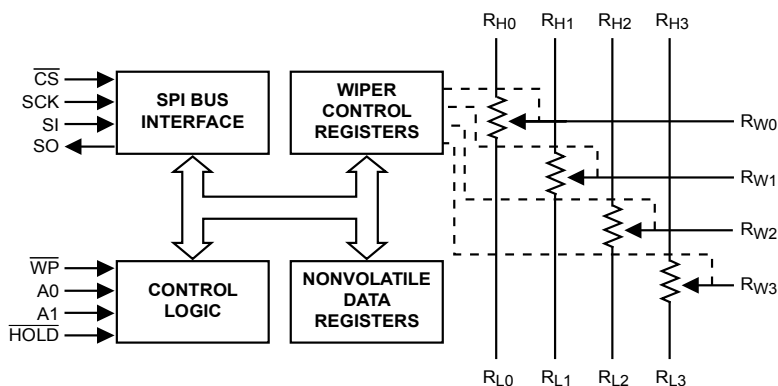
$R_{H0}$ $R_{H1}$ $R_{H2}$ $R_{H3}$

$\overline{CS}$
SCK
SI
SO

SPI BUS INTERFACE

WIPER CONTROL REGISTERS

$R_{W0}$
$R_{W1}$
$R_{W2}$
$R_{W3}$

$\overline{WP}$
A0
A1
$\overline{HOLD}$

CONTROL LOGIC

NONVOLATILE DATA REGISTERS

$R_{L0}$ $R_{L1}$ $R_{L2}$ $R_{L3}$